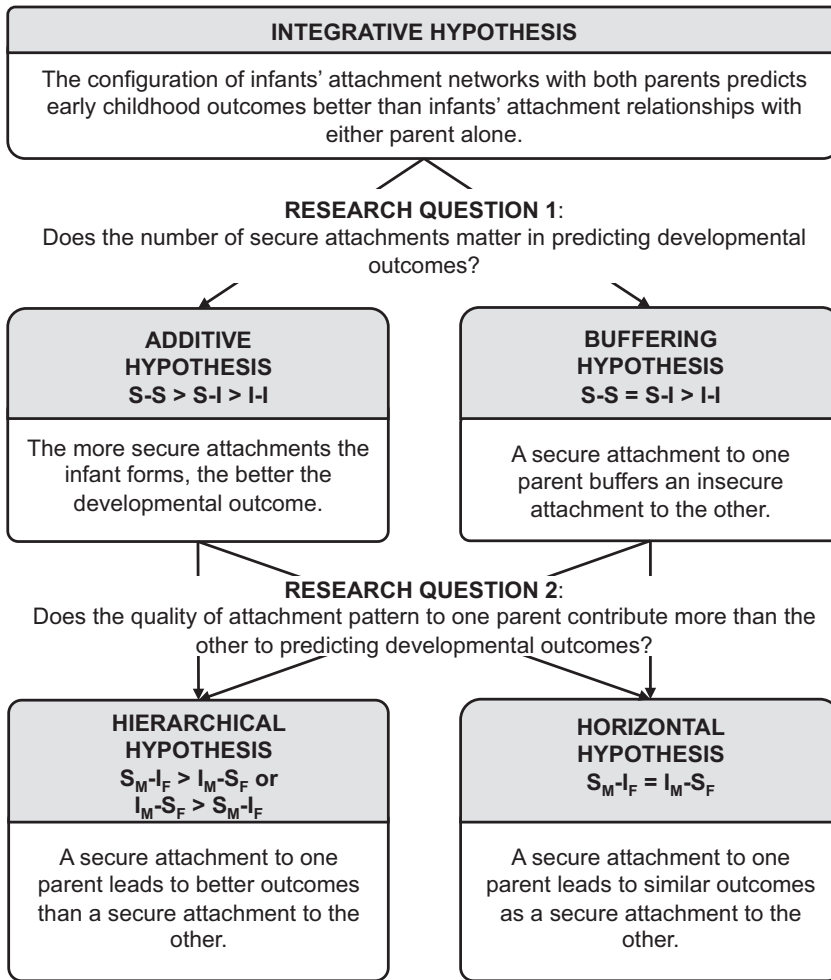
INTEGRATIVE HYPOTHESIS

The configuration of infants' attachment networks with both parents predicts early childhood outcomes better than infants' attachment relationships with either parent alone.

RESEARCH QUESTION 1:
Does the number of secure attachments matter in predicting developmental outcomes?

ADDITIVE HYPOTHESIS
S-S > S-I > I-I

The more secure attachments the infant forms, the better the developmental outcome.

BUFFERING HYPOTHESIS
S-S = S-I > I-I

A secure attachment to one parent buffers an insecure attachment to the other.

RESEARCH QUESTION 2:
Does the quality of attachment pattern to one parent contribute more than the other to predicting developmental outcomes?

HIERARCHICAL HYPOTHESIS
$S_M$-$I_F$ > $I_M$-$S_F$ or $I_M$-$S_F$ > $S_M$-$I_F$

A secure attachment to one parent leads to better outcomes than a secure attachment to the other.

HORIZONTAL HYPOTHESIS
$S_M$-$I_F$ = $I_M$-$S_F$

A secure attachment to one parent leads to similar outcomes as a secure attachment to the other.